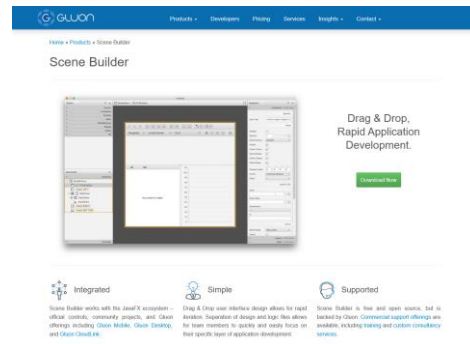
GLUON Products ▾ Developers Pricing Services Insights ▾ Contact ▾

Home » Products » Scene Builder

Scene Builder

Drag & Drop, Rapid Application Development.

Download Now

Integrated

Scene Builder works with the JavaFX ecosystem – official controls, community projects, and Gluon offerings including Gluon Mobile, Gluon Desktop, and Gluon CloudLink.

Simple

Drag & Drop user interface design allows for rapid iteration. Separation of design and logic files allows for team members to quickly and easily focus on their specific layer of application development.

Supported

Scene Builder is free and open source, but is backed by Gluon. Commercial support offerings are available, including training and custom consultancy services.